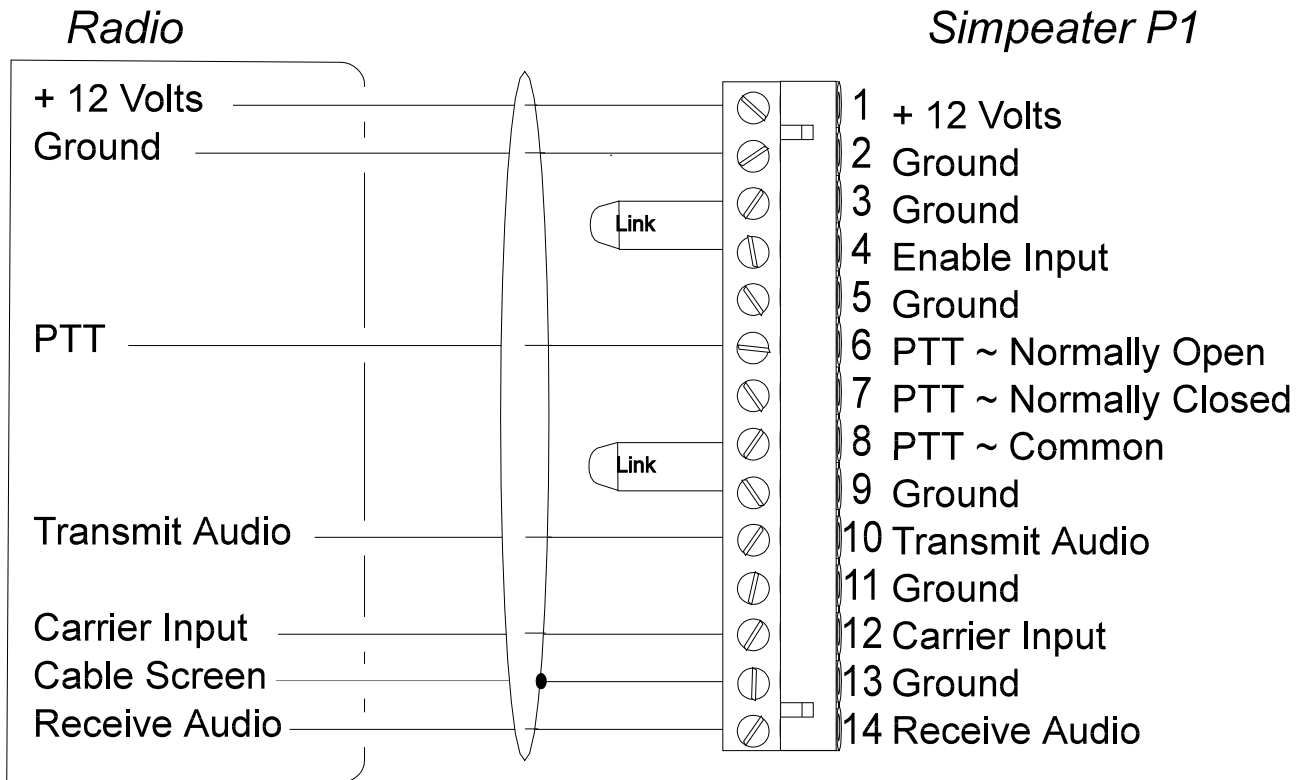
Radio

+ 12 Volts
Ground
PTT
Transmit Audio
Carrier Input
Cable Screen
Receive Audio

Link
Link

Simpeater P1

1 + 12 Volts
2 Ground
3 Ground
4 Enable Input
5 Ground
6 PTT ~ Normally Open
7 PTT ~ Normally Closed
8 PTT ~ Common
9 Ground
10 Transmit Audio
11 Ground
12 Carrier Input
13 Ground
14 Receive Audio